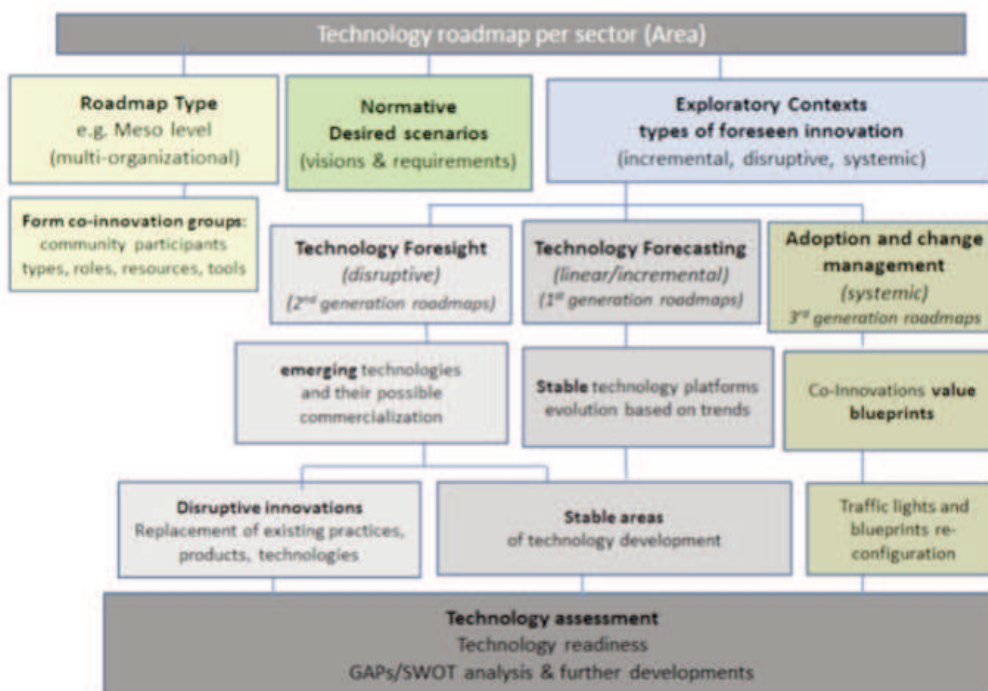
Technology roadmap per sector (Area)

Roadmap Type
e.g. Meso level
(multi-organizational)

Normative
Desired scenarios
(visions & requirements)

Exploratory Contexts
types of foreseen innovation
(incremental, disruptive, systemic)

Form co-innovation groups:
community participants
types, roles, resources, tools

Technology Foresight
(disruptive)
($2^{nd}$ generation roadmaps)

Technology Forecasting
(linear/incremental)
($1^{st}$ generation roadmaps)

Adoption and change management
(systemic)
$3^{rd}$ generation roadmaps

emerging technologies
and their possible
commercialization

Stable technology platforms
evolution based on trends

Co-Innovations value
blueprints

Disruptive innovations
Replacement of existing practices,
products, technologies

Stable areas
of technology development

Traffic lights and
blueprints re-configuration

Technology assessment
Technology readiness
GAPs/SWOT analysis & further developments